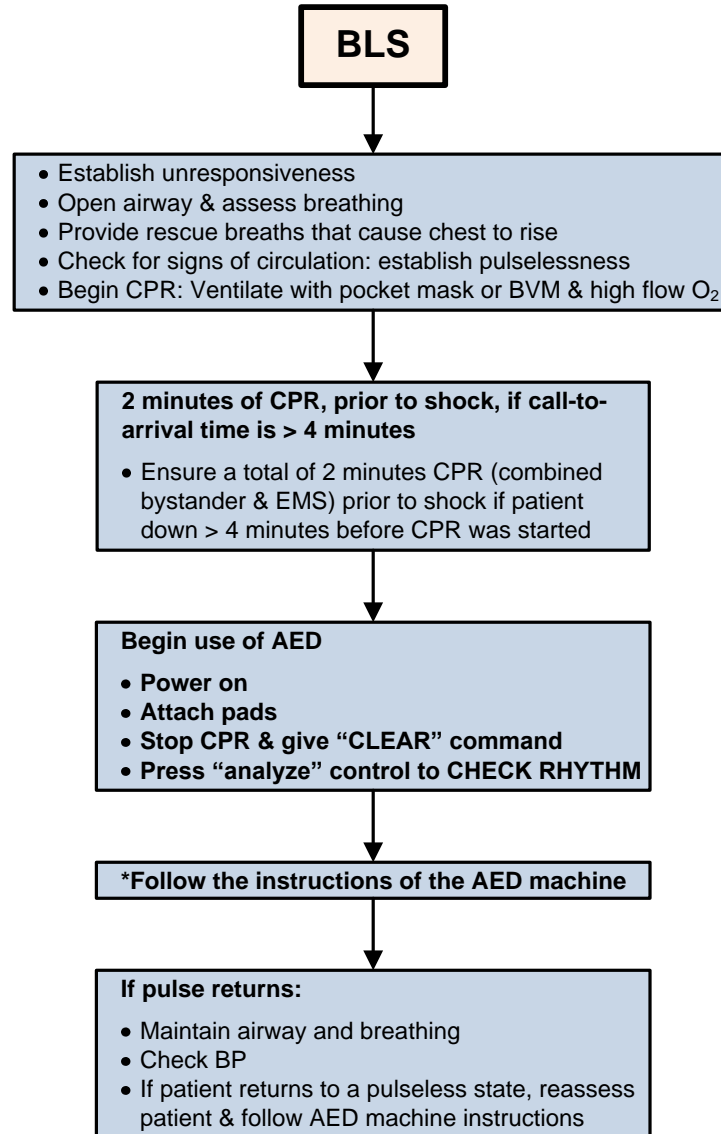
BLS

- Establish unresponsiveness
- Open airway & assess breathing
- Provide rescue breaths that cause chest to rise
- Check for signs of circulation: establish pulselessness
- Begin CPR: Ventilate with pocket mask or BVM & high flow $O_2$

2 minutes of CPR, prior to shock, if call-to-arrival time is > 4 minutes

- Ensure a total of 2 minutes CPR (combined bystander & EMS) prior to shock if patient down > 4 minutes before CPR was started

Begin use of AED

- Power on
- Attach pads
- Stop CPR & give "CLEAR" command
- Press "analyze" control to CHECK RHYTHM

*Follow the instructions of the AED machine

If pulse returns:

- Maintain airway and breathing
- Check BP
- If patient returns to a pulseless state, reassess patient & follow AED machine instructions